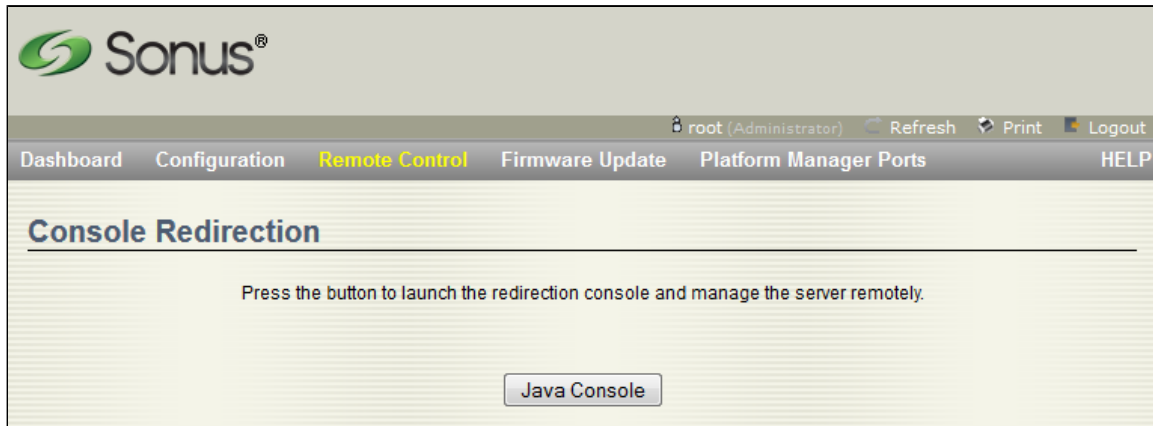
Sonus®

root (Administrator) Refresh Print Logout

Dashboard Configuration Remote Control Firmware Update Platform Manager Ports HELP

Console Redirection

Press the button to launch the redirection console and manage the server remotely.

Java Console